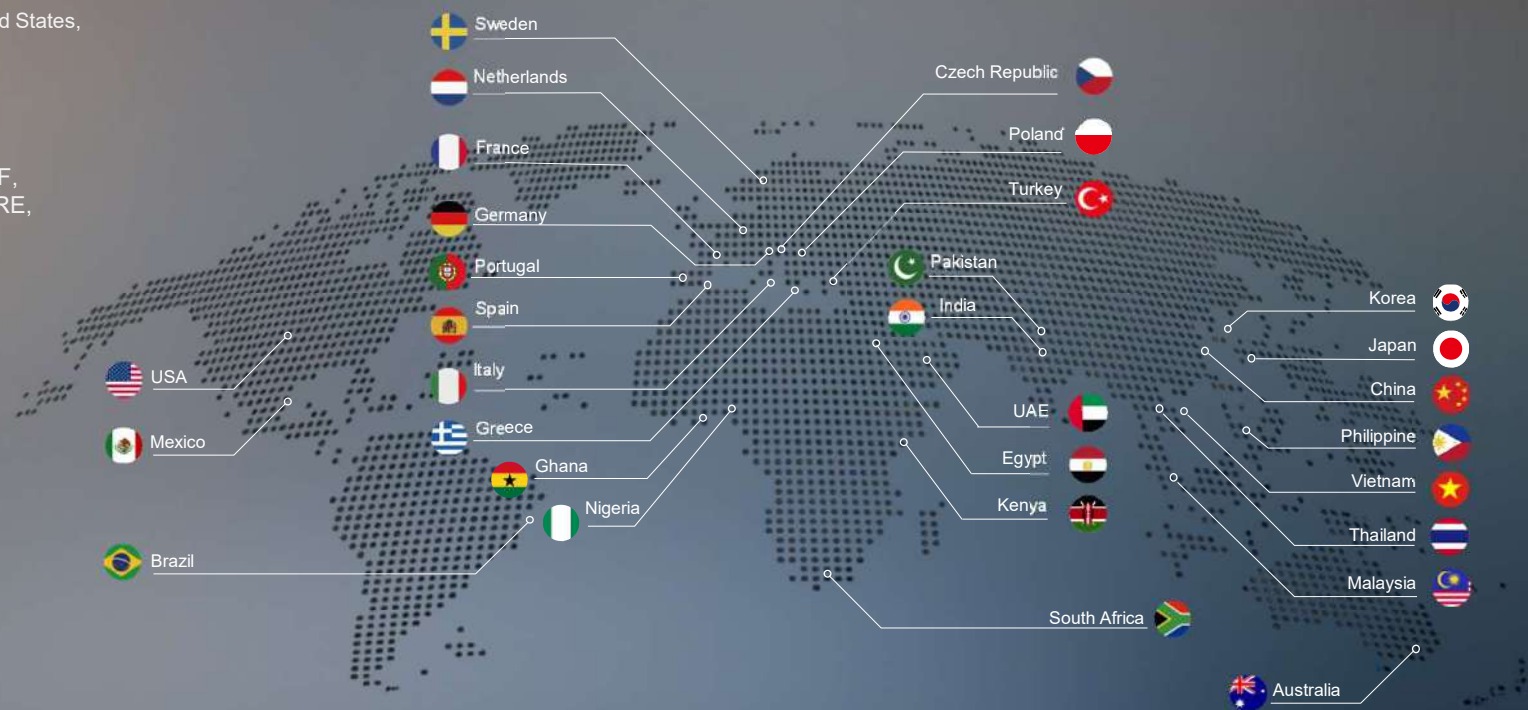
d States,

F,
RE,

Sweden
Netherlands
France
Germany
Portugal
Spain
Italy
Greece
Ghana
Nigeria
USA
Mexico
Brazil
Czech Republic
Poland
Turkey
Pakistan
India
UAE
Egypt
Kenya
South Africa
Korea
Japan
China
Philippine
Vietnam
Thailand
Malaysia
Australia